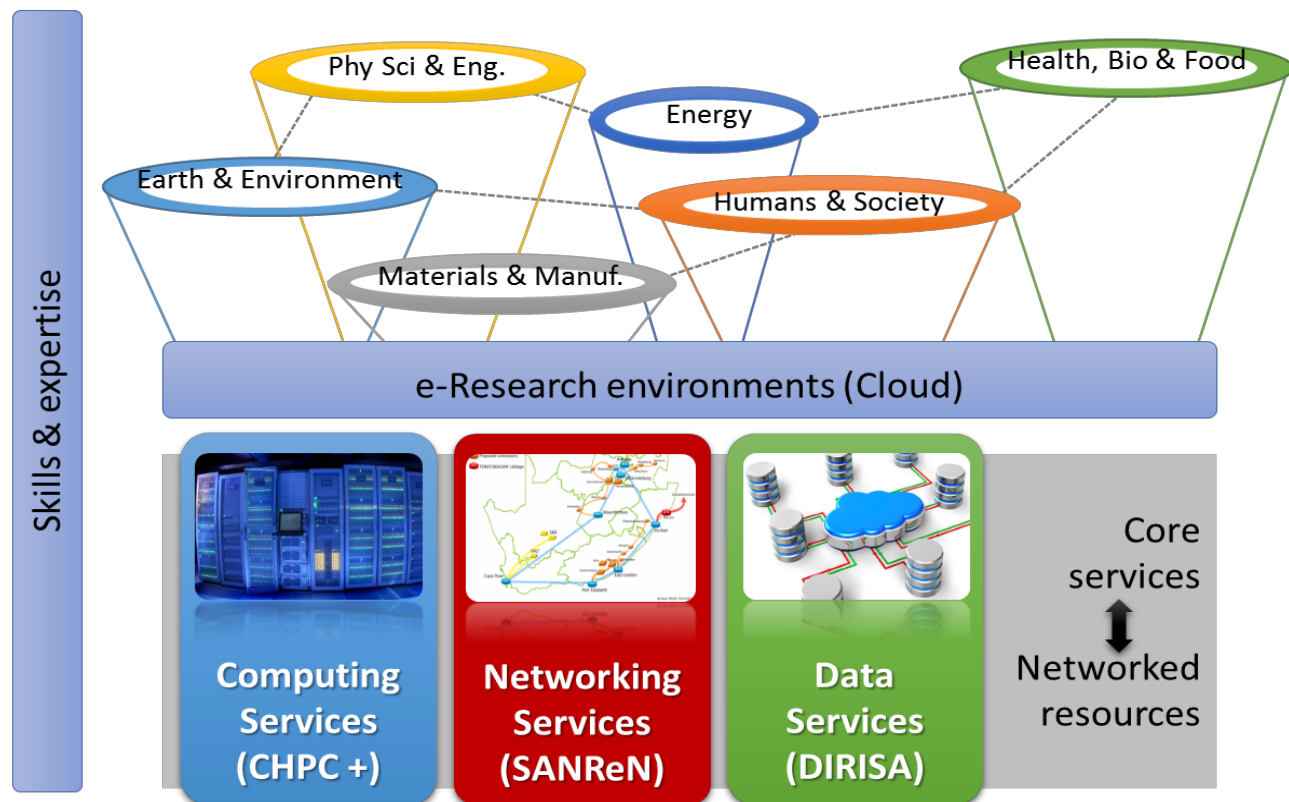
Skills & expertise

Phy Sci & Eng.

Health, Bio & Food

Energy

Earth & Environment

Humans & Society

Materials & Manuf.

e-Research environments (Cloud)

Computing Services (CHPC +)

Networking Services (SANReN)

Data Services (DIRISA)

Core services

Networked resources